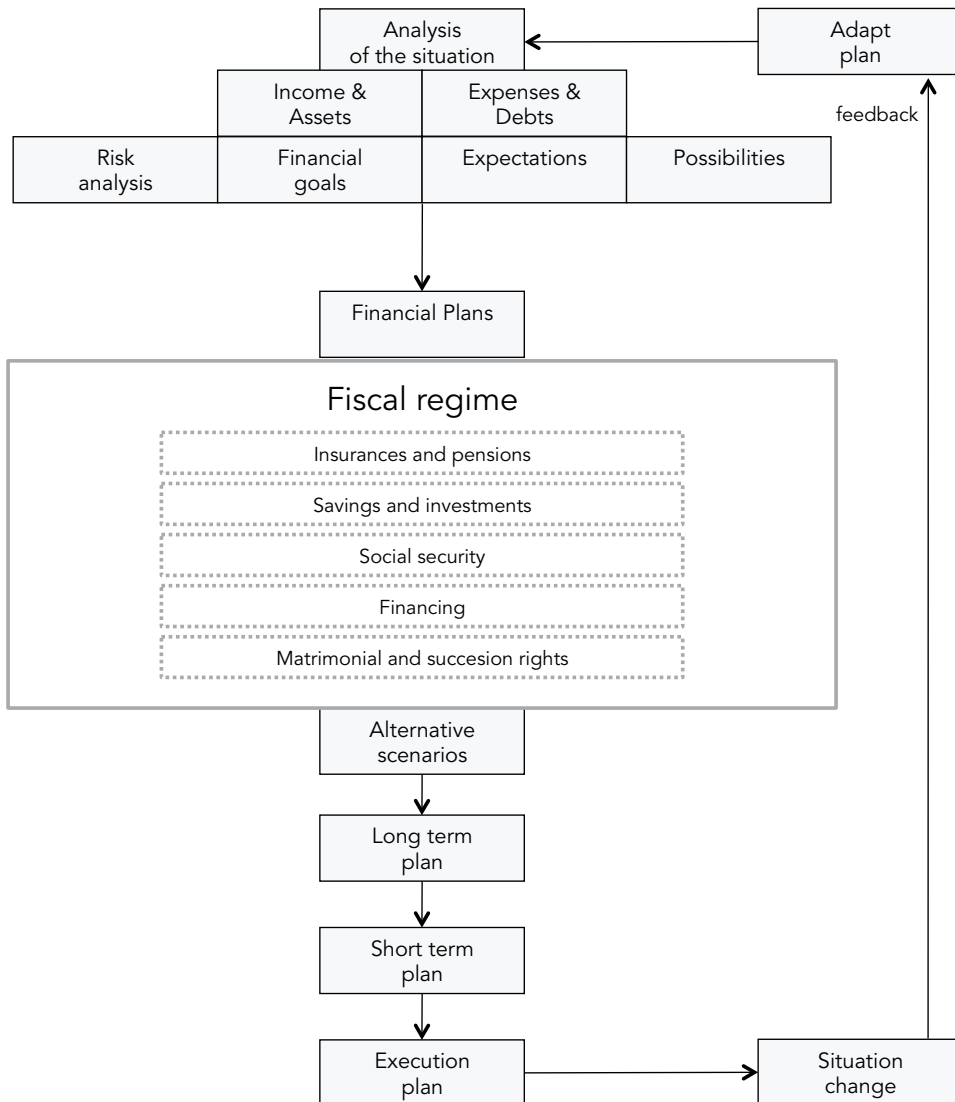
Analysis of the situation

Adapt plan

feedback

Income & Assets

Expenses & Debts

Risk analysis

Financial goals

Expectations

Possibilities

Financial Plans

Fiscal regime

Insurances and pensions

Savings and investments

Social security

Financing

Matrimonial and succesion rights

Alternative scenarios

Long term plan

Short term plan

Execution plan

Situation change